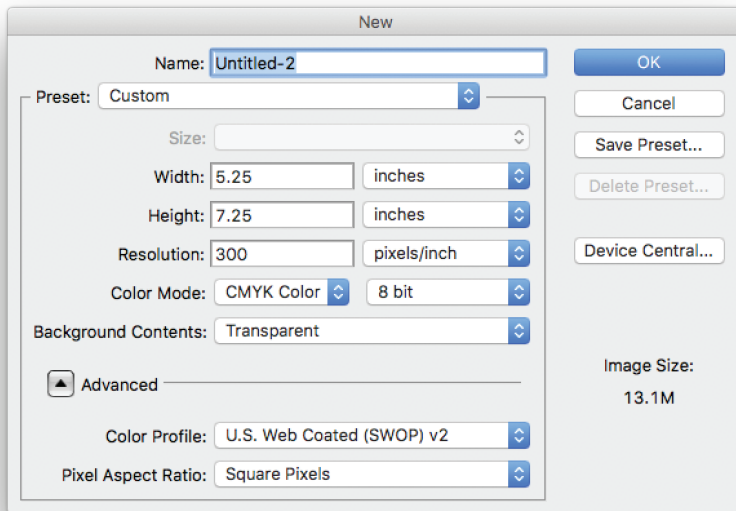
New

Name: Untitled-2

Preset: Custom

Size:

Width: 5.25 inches

Height: 7.25 inches

Resolution: 300 pixels/inch

Color Mode: CMYK Color 8 bit

Background Contents: Transparent

Advanced

Color Profile: U.S. Web Coated (SWOP) v2

Pixel Aspect Ratio: Square Pixels

OK

Cancel

Save Preset...

Delete Preset...

Device Central...

Image Size:

13.1M